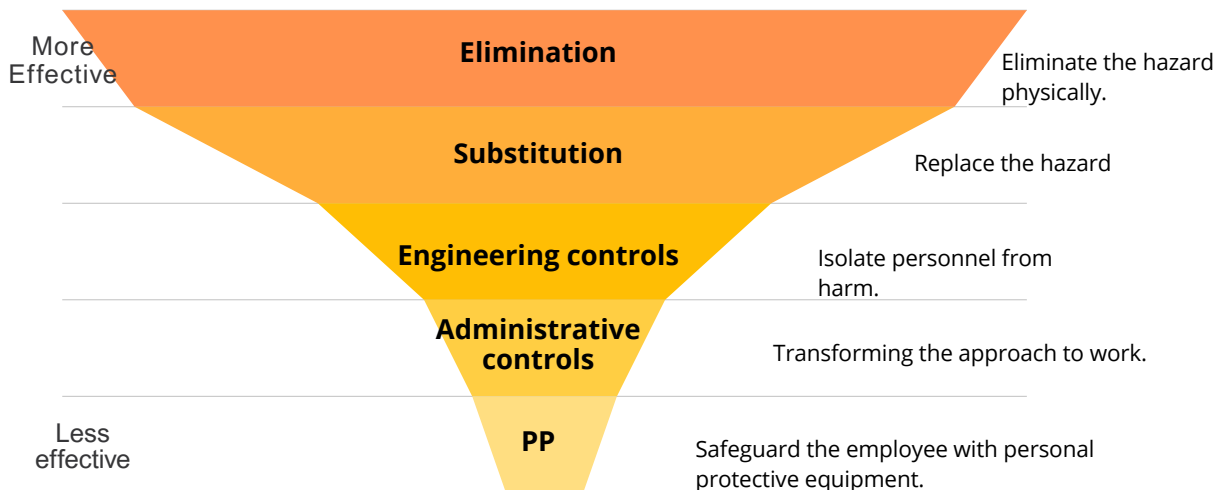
More Effective

Elimination

Eliminate the hazard physically.

Substitution

Replace the hazard

Engineering controls

Isolate personnel from harm.

Administrative controls

Transforming the approach to work.

Less effective

PP

Safeguard the employee with personal protective equipment.